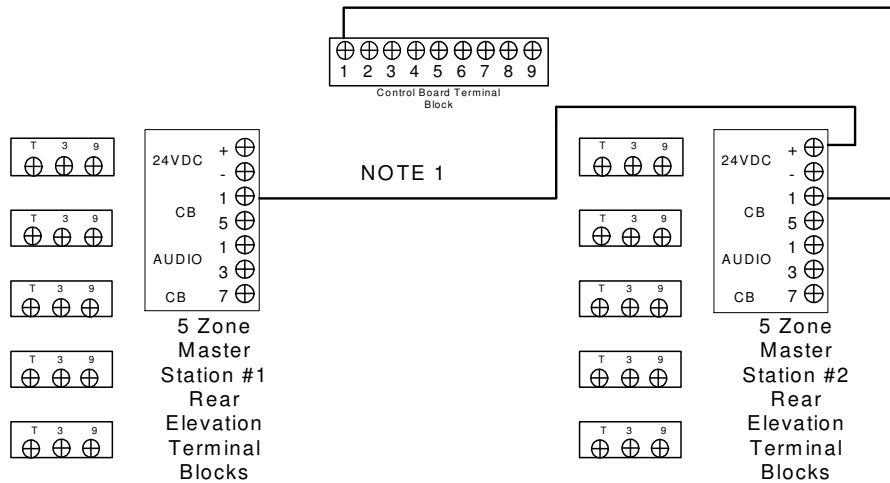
1 2 3 4 5 6 7 8 9
Control Board Terminal Block

T 3 9
T 3 9
T 3 9
T 3 9
T 3 9

24VDC + -
CB 1 5
AUDIO 1 3
CB 7

NOTE 1

5 Zone Master Station #1 Rear Elevation Terminal Blocks

T 3 9
T 3 9
T 3 9
T 3 9
T 3 9

24VDC + -
CB 1 5
AUDIO 1 3
CB 7

5 Zone Master Station #2 Rear Elevation Terminal Blocks